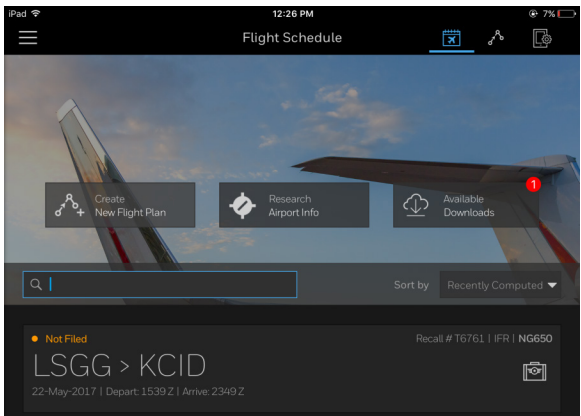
iPad
12:26 PM
7%
Flight Schedule

Create
New Flight Plan

Research
Airport Info

1
Available
Downloads

Sort by
Recently Computed

Not Filed
Recall # T6761 | IFR | NG650
LSGG > KCID
22-May-2017 | Depart: 1539 Z | Arrive: 2349 Z